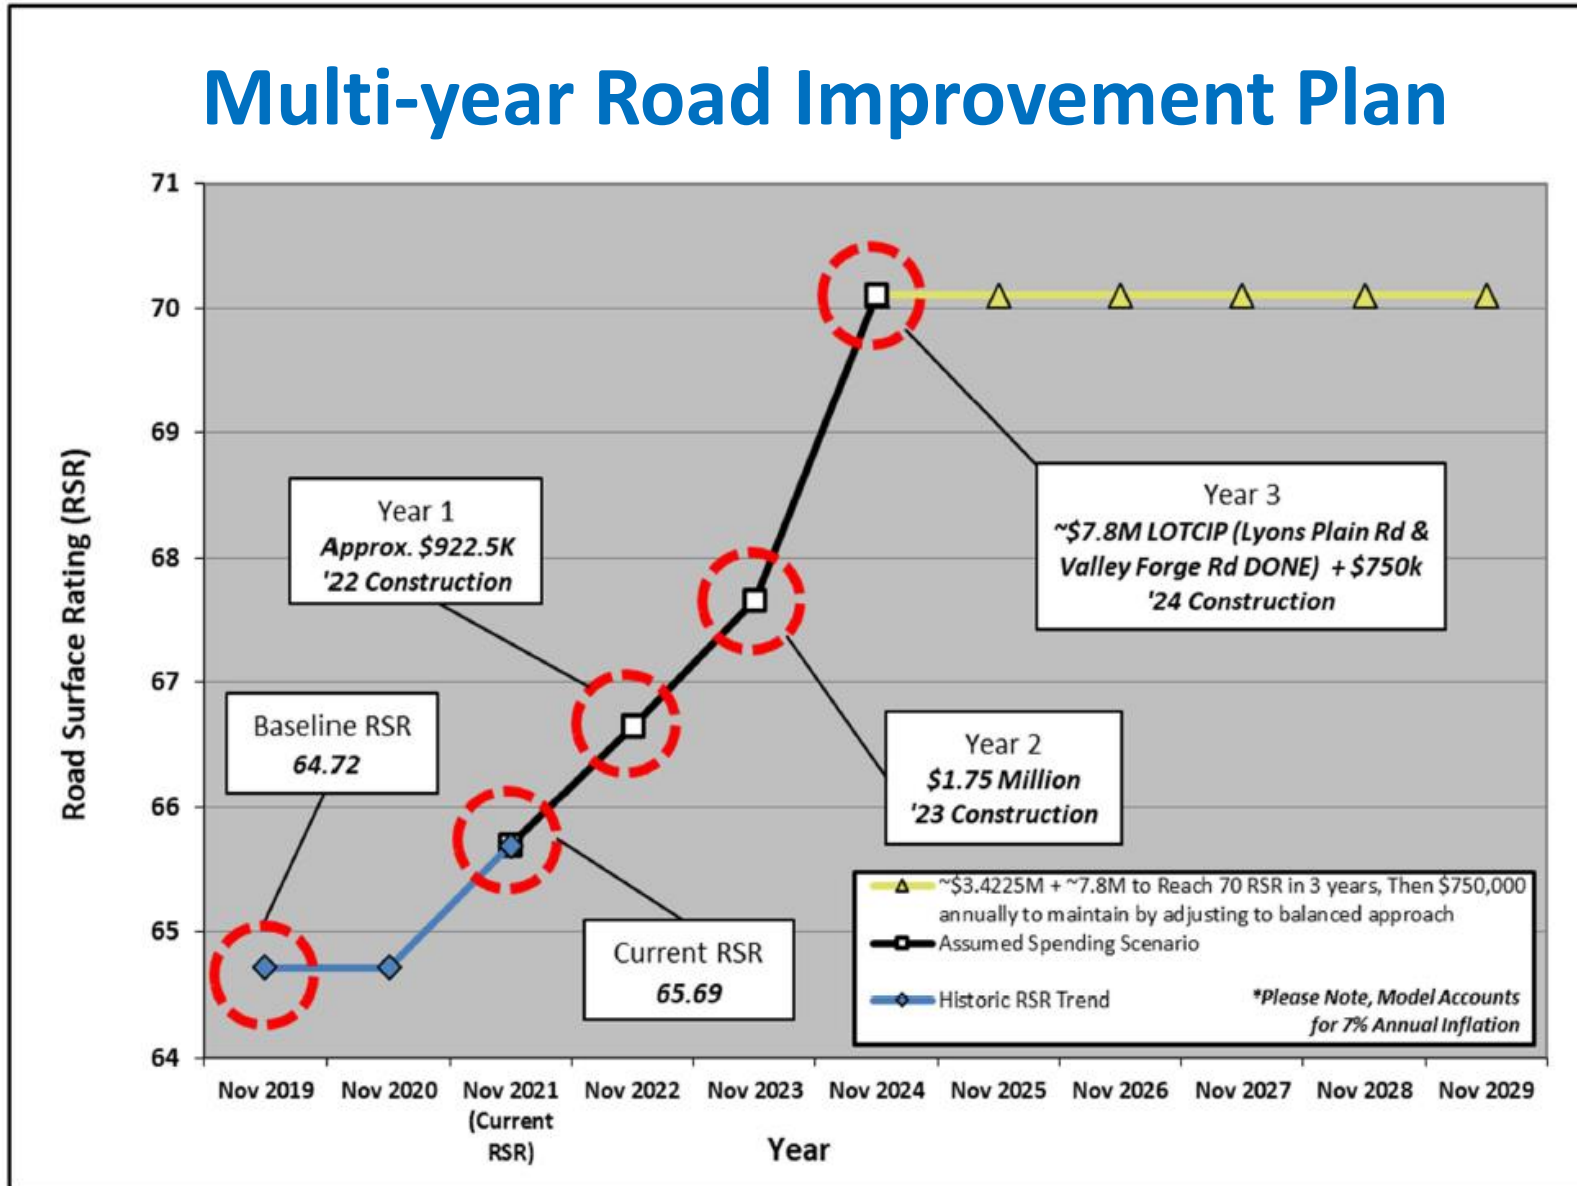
Multi-year Road Improvement Plan

Road Surface Rating (RSR)

71
70
69
68
67
66
65
64

Year 1
Approx. $922.5K
'22 Construction

Year 3
~$7.8M LOTCIP (Lyons Plain Rd & Valley Forge Rd DONE) + $750k
'24 Construction

Baseline RSR
64.72

Year 2
$1.75 Million
'23 Construction

Current RSR
65.69

~$3.4225M + ~7.8M to Reach 70 RSR in 3 years, Then $750,000 annually to maintain by adjusting to balanced approach
Assumed Spending Scenario
Historic RSR Trend
*Please Note, Model Accounts for 7% Annual Inflation

Nov 2019 | Nov 2020 | Nov 2021 (Current RSR) | Nov 2022 | Nov 2023 | Nov 2024 | Nov 2025 | Nov 2026 | Nov 2027 | Nov 2028 | Nov 2029

Year